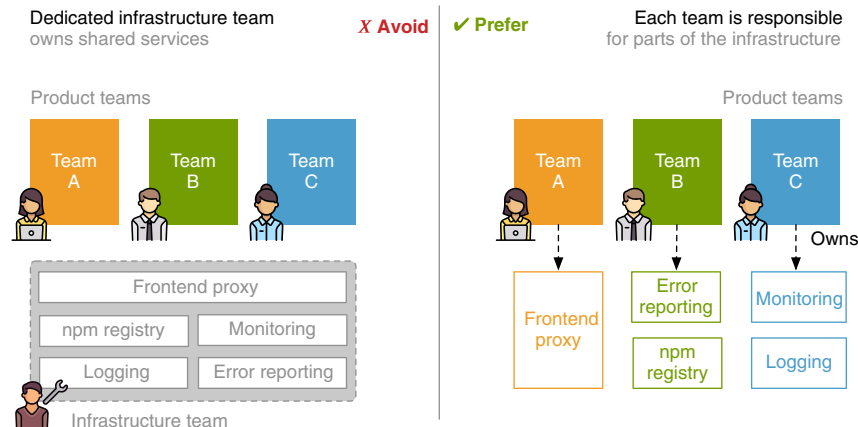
Dedicated infrastructure team
owns shared services

X Avoid

✔ Prefer

Each team is responsible
for parts of the infrastructure

Product teams

Team A

Team B

Team C

Frontend proxy

npm registry

Monitoring

Logging

Error reporting

Infrastructure team

Product teams

Team A

Team B

Team C

Owns

Frontend proxy

Error reporting

npm registry

Monitoring

Logging